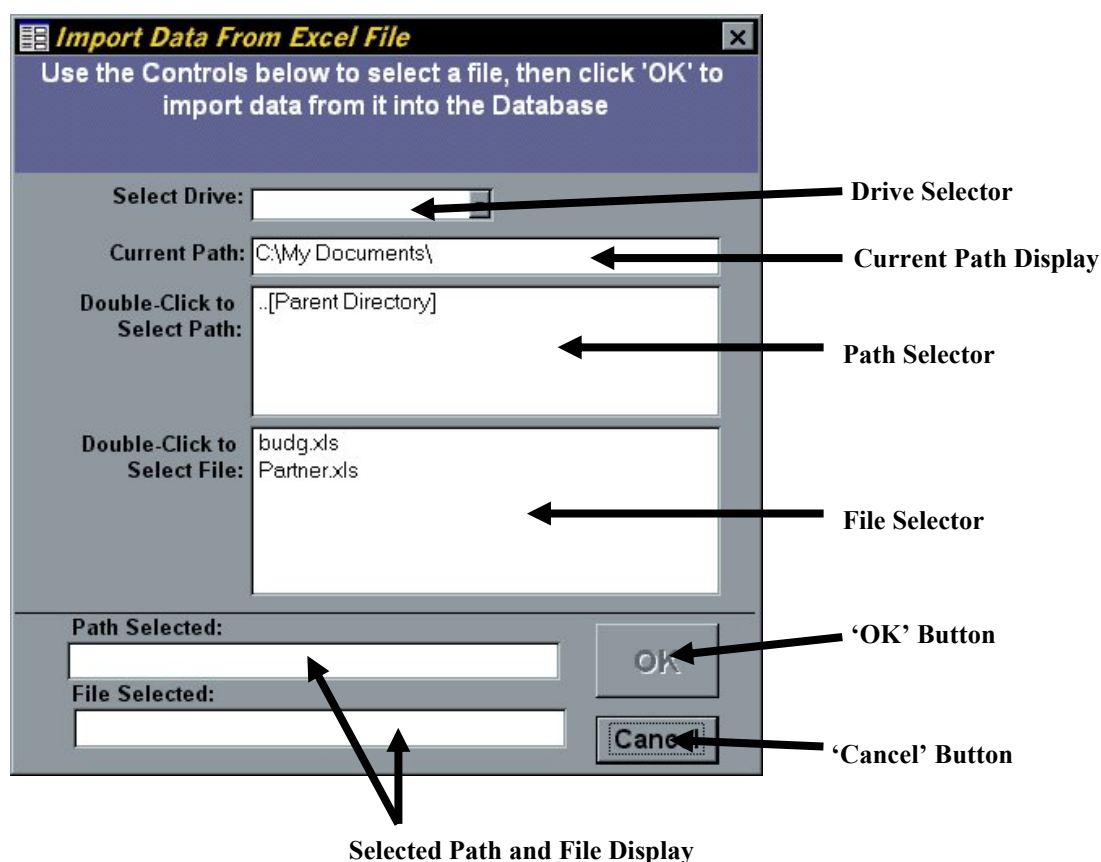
Import Data From Excel File

Use the Controls below to select a file, then click 'OK' to import data from it into the Database

Select Drive:

Drive Selector

Current Path: C:\My Documents\

Current Path Display

Double-Click to Select Path: ..[Parent Directory]

Path Selector

Double-Click to Select File: budg.xls
Partner.xls

File Selector

Path Selected:

OK

'OK' Button

File Selected:

Canc

'Cancel' Button

Selected Path and File Display